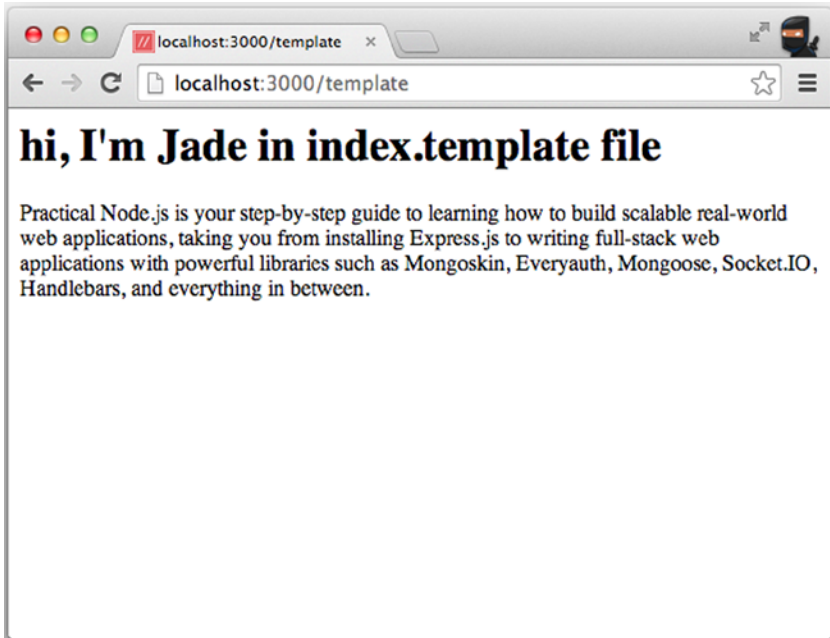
localhost:3000/template ×

localhost:3000/template

hi, I'm Jade in index.template file

Practical Node.js is your step-by-step guide to learning how to build scalable real-world web applications, taking you from installing Express.js to writing full-stack web applications with powerful libraries such as Mongoskin, Everyauth, Mongoose, Socket.IO, Handlebars, and everything in between.